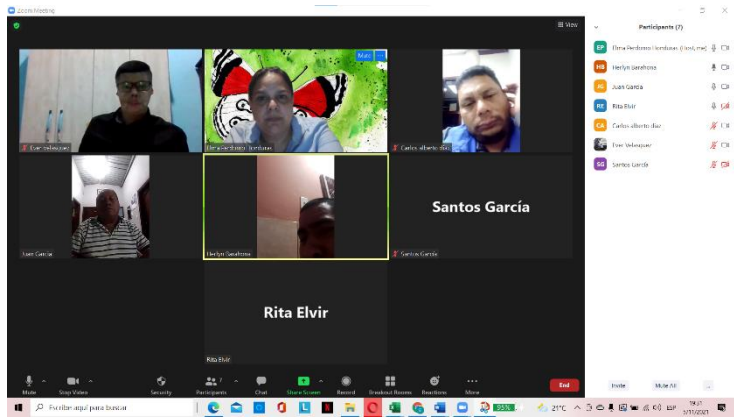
Zoom Meeting

View

Participants (7)

EP Elma Perdomo Honduras (Host, me)
HS Herlyn Sarahona
JG Juan García
RE Rita Elvir
CA Carlos alberto díaz
Ever Velasquez
SG Santos García

Ever velasquez
Elma Perdomo Honduras
Carlos alberto díaz
Juan García
Herlyn Sarahona
Santos García
Santos García
Rita Elvir
Rita Elvir

Mute
Stop Video
Security
Participants
Chat
Share Screen
Record
Breakout Rooms
Reactions
More
End

Invite
Mute All

Escribe aquí para buscar
21°C
ESP
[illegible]
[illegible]